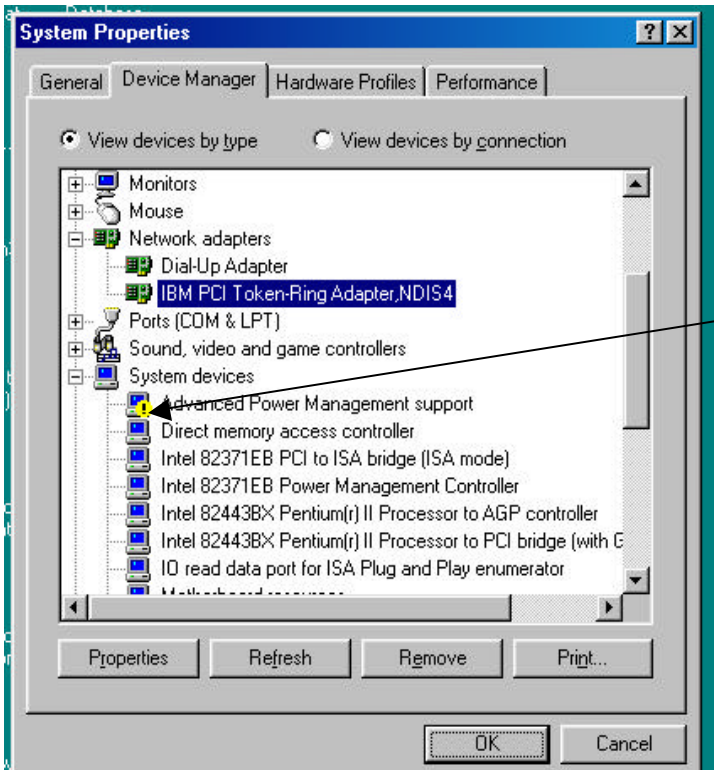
System Properties

? X

General | Device Manager | Hardware Profiles | Performance

View devices by type
View devices by connection

Monitors
Mouse
Network adapters
Dial-Up Adapter
IBM PCI Token-Ring Adapter,NDIS4
Ports (COM & LPT)
Sound, video and game controllers
System devices
Advanced Power Management support
Direct memory access controller
Intel 82371EB PCI to ISA bridge (ISA mode)
Intel 82371EB Power Management Controller
Intel 82443BX Pentium(r) II Processor to AGP controller
Intel 82443BX Pentium(r) II Processor to PCI bridge (with G
IO read data port for ISA Plug and Play enumerator
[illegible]

Properties | Refresh | Remove | Print...

OK | Cancel